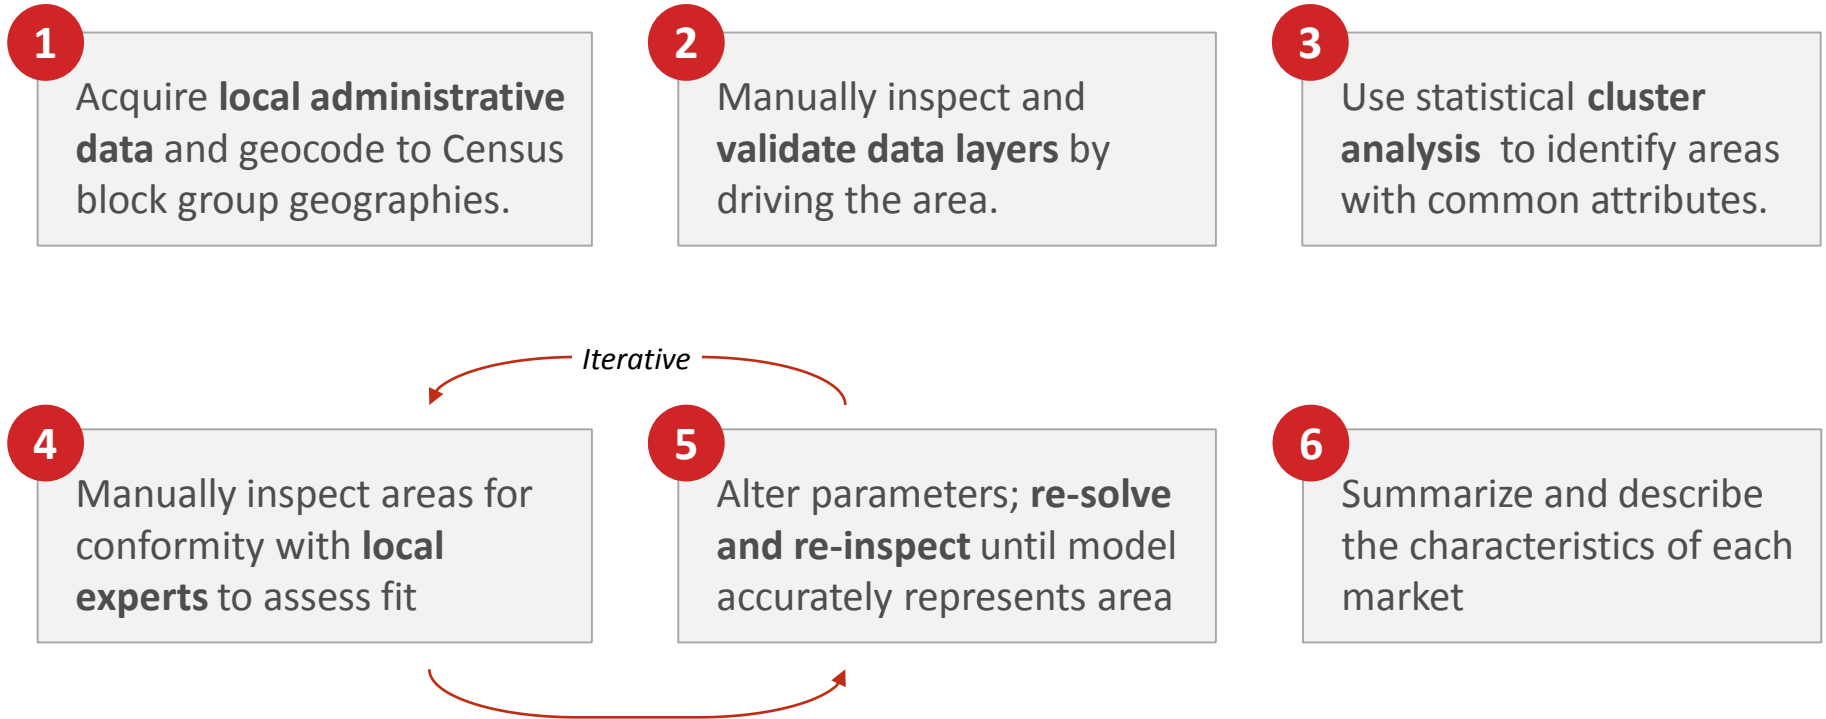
1

Acquire local administrative data and geocode to Census block group geographies.

2

Manually inspect and validate data layers by driving the area.

3

Use statistical cluster analysis to identify areas with common attributes.

Iterative

4

Manually inspect areas for conformity with local experts to assess fit

5

Alter parameters; re-solve and re-inspect until model accurately represents area

6

Summarize and describe the characteristics of each market